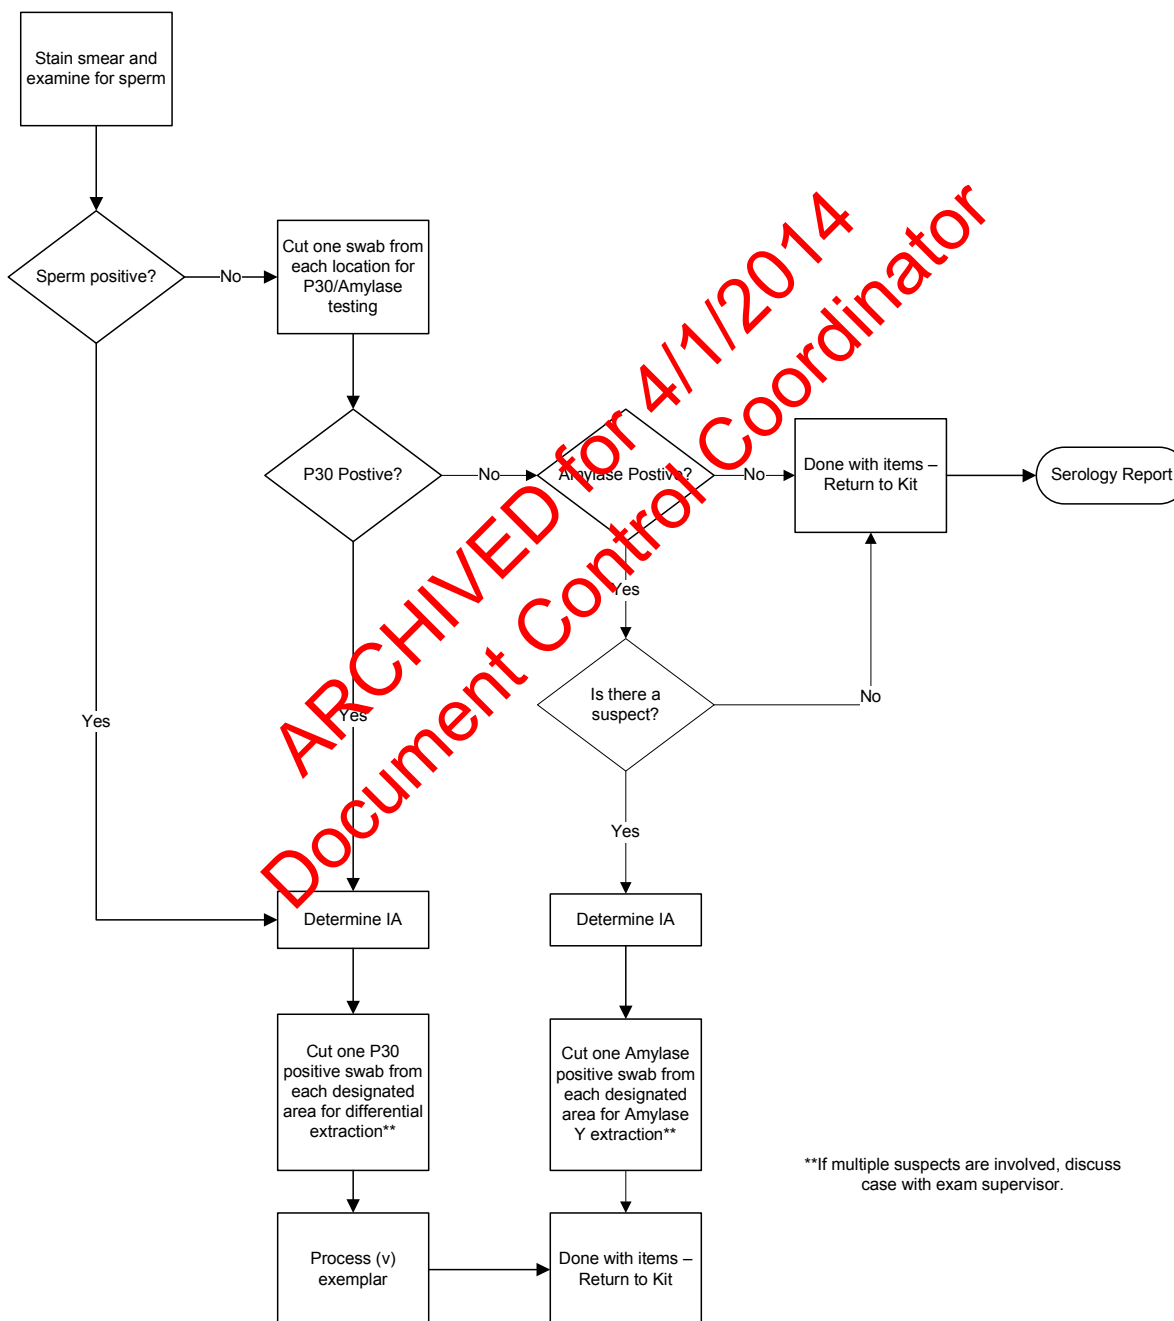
Stain smear and examine for sperm

Sperm positive?

No

Cut one swab from each location for P30/Amylase testing

P30 Postive?

No

Amylase Postive?

No

Done with items – Return to Kit

Serology Report

Yes

Is there a suspect?

No

Yes

Yes

Yes

Determine IA

Determine IA

Cut one P30 positive swab from each designated area for differential extraction**

Cut one Amylase positive swab from each designated area for Amylase Y extraction**

**If multiple suspects are involved, discuss case with exam supervisor.

Process (v) exemplar

Done with items – Return to Kit

ARCHIVED for 4/1/2014
Document Control Coordinator